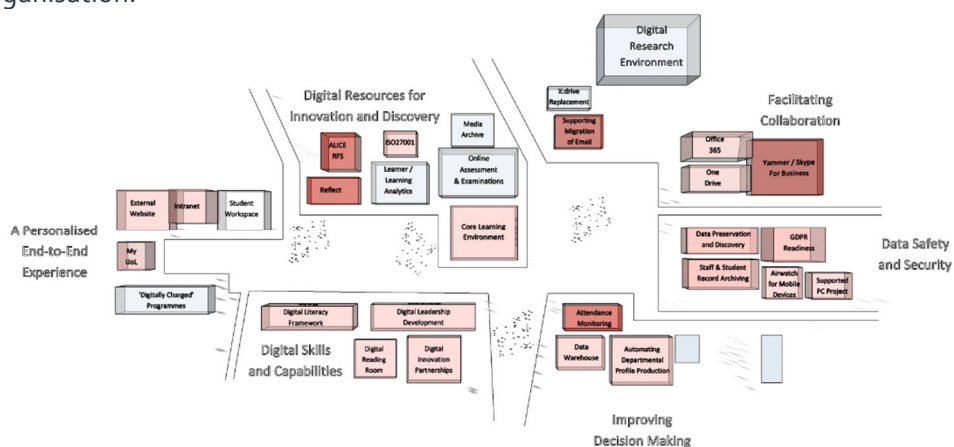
ganisation.

Digital Research Environment

X:drive Replacement

Supporting Migration of Email

Digital Resources for Innovation and Discovery

Media Archive

ALICE RFS

ISO27001

Online Assessment & Examinations

Learner / Learning Analytics

Reflect

Facilitating Collaboration

Office 365

Yammer / Skype For Business

One Drive

External Website

Intranet

Student Workspace

A Personalised End-to-End Experience

My UoL

Core Learning Environment

Data Preservation and Discovery

GDPR Readiness

Data Safety and Security

Staff & Student Record Archiving

Airwatch for Mobile Devices

Supported PC Project

'Digitally Charged' Programmes

Digital Literacy Framework

Digital Leadership Development

Attendance Monitoring

Digital Skills and Capabilities

Digital Reading Room

Digital Innovation Partnerships

Data Warehouse

Automating Departmental Profile Production

Improving Decision Making